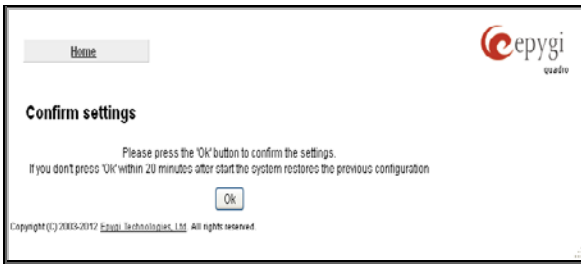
Home

epygi
quadro

Confirm settings

Please press the 'Ok' button to confirm the settings.
If you don't press 'OK' within 20 minutes after start the system restores the previous configuration

Ok

Copyright (C) 2003-2012 Epygi Technologies, Ltd. All rights reserved.